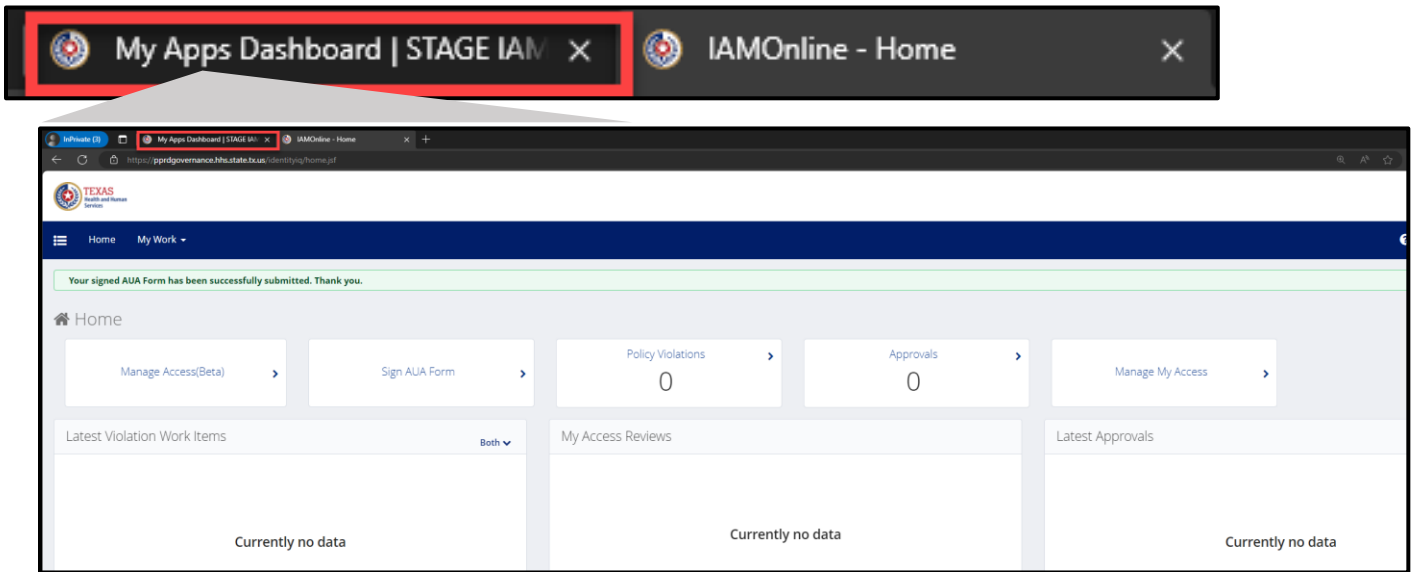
My Apps Dashboard | STAGE IAM ×
IAMOnline - Home ×

InPrivate (3)
My Apps Dashboard | STAGE IAM ×
IAMOnline - Home ×
+
https://pprdgovernance.hhs.state.tx.us/identityiq/home.jsf

TEXAS
Health and Human Services

Home
My Work

Your signed AUA Form has been successfully submitted. Thank you.

Home

Manage Access(Beta)
Sign AUA Form
Policy Violations
0
Approvals
0
Manage My Access

Latest Violation Work Items
Both
Currently no data

My Access Reviews
Currently no data

Latest Approvals
Currently no data